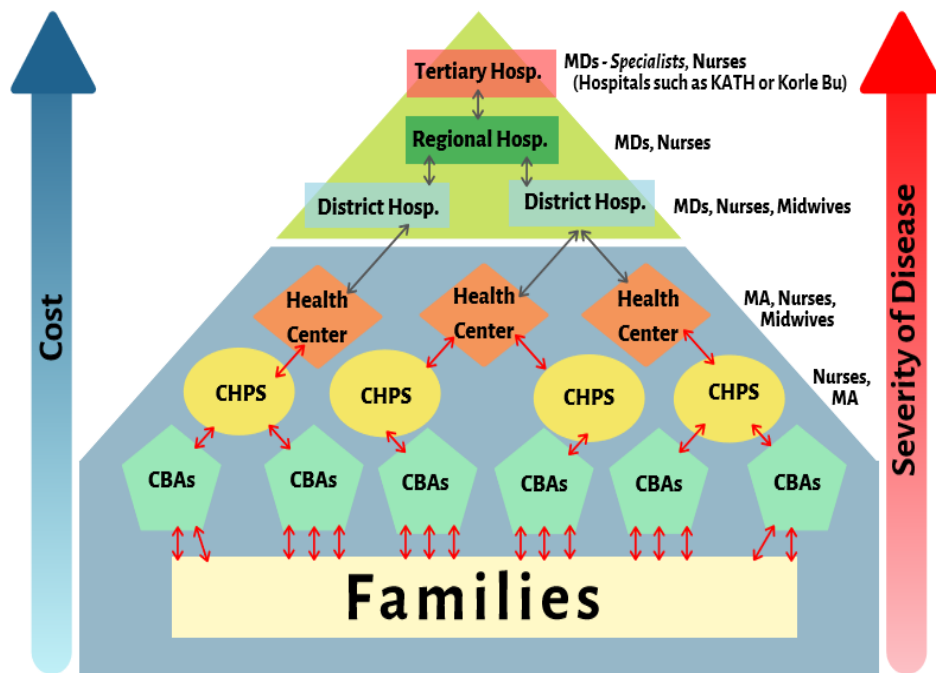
Cost

Tertiary Hosp.

MDs - Specialists, Nurses (Hospitals such as KATH or Korle Bu)

Regional Hosp.

MDs, Nurses

District Hosp.

District Hosp.

MDs, Nurses, Midwives

Health Center

Health Center

Health Center

MA, Nurses, Midwives

CHPS

CHPS

CHPS

CHPS

Nurses, MA

CBAs

CBAs

CBAs

CBAs

CBAs

CBAs

Families

Severity of Disease